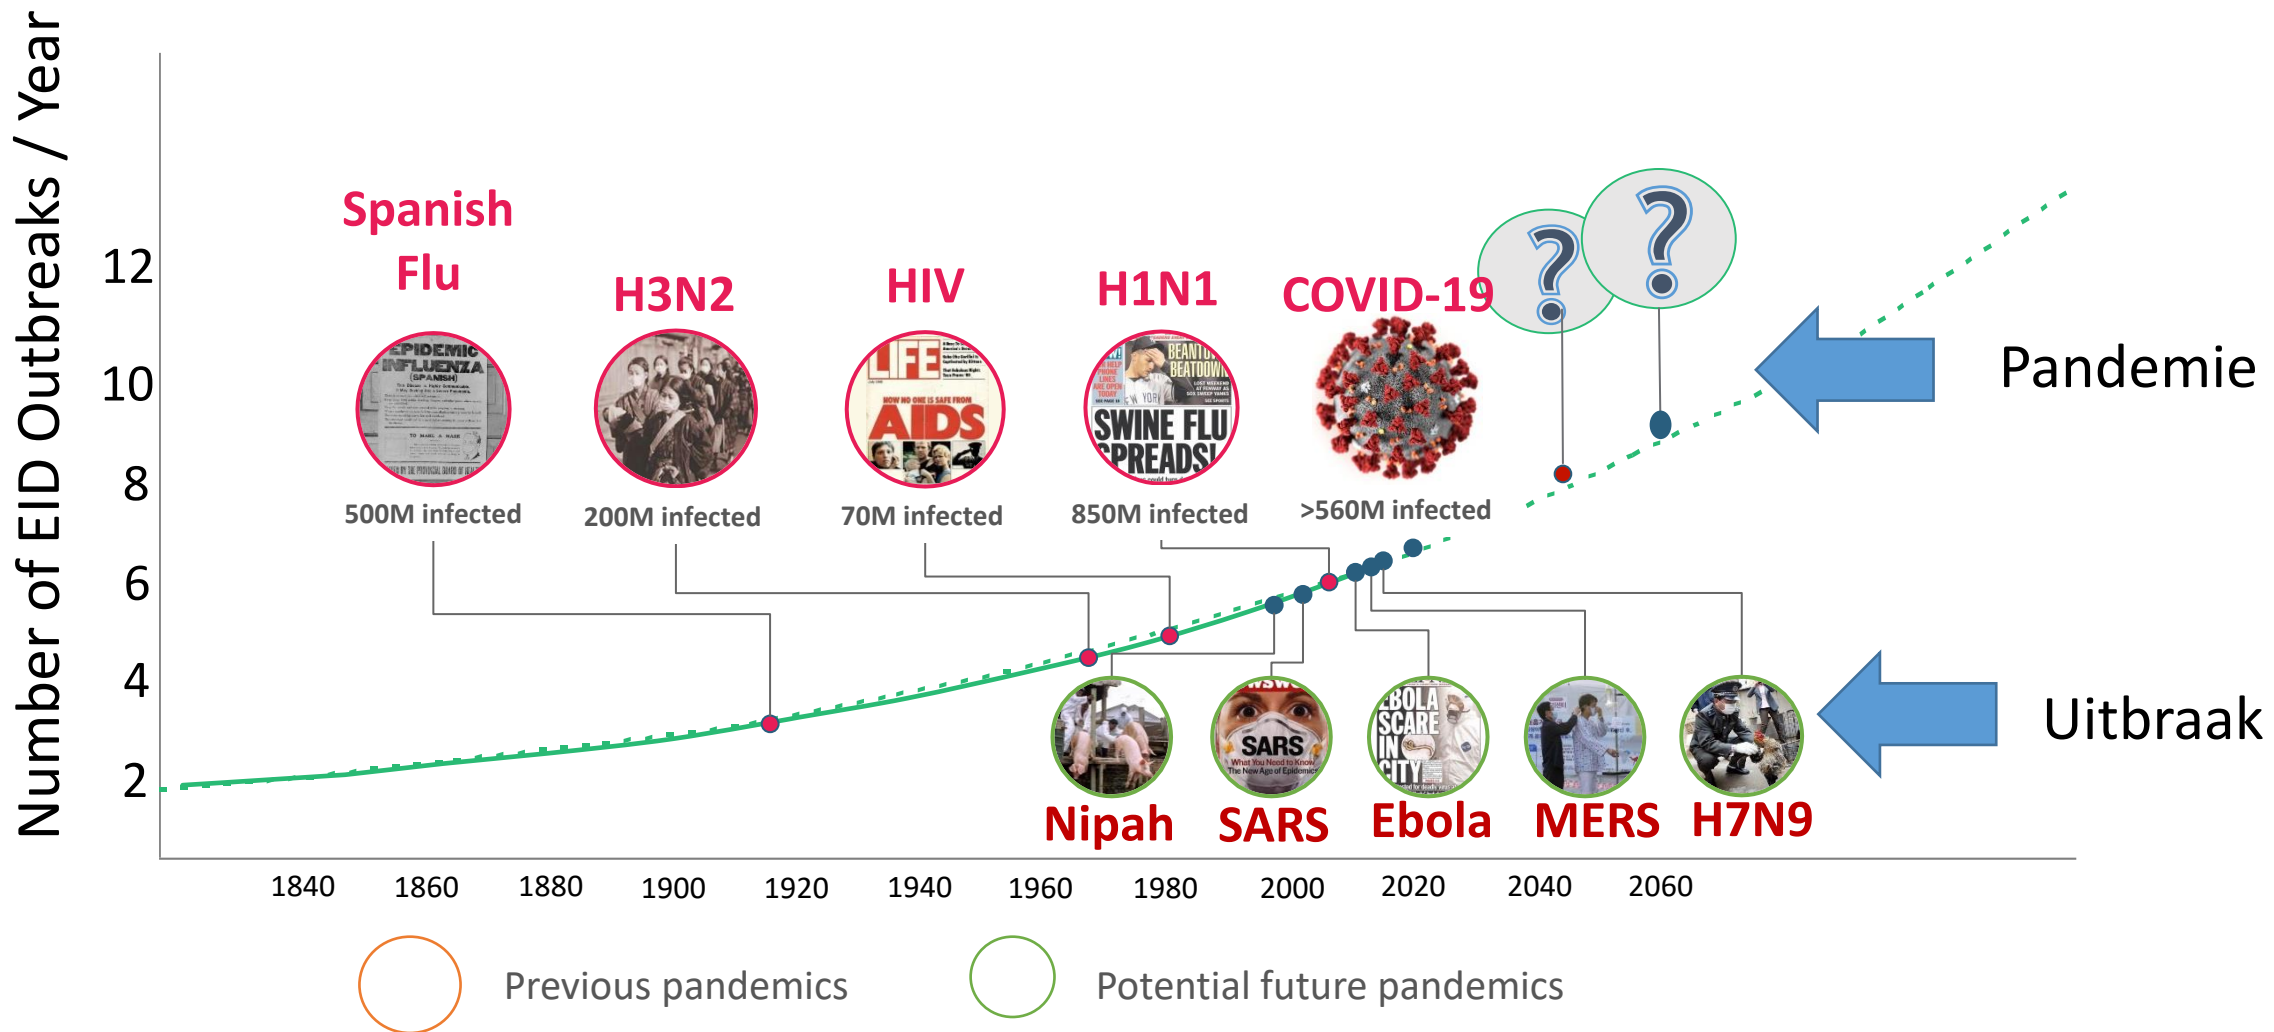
Number of EID Outbreaks / Year

12
10
8
6
4
2

Spanish Flu
H3N2
HIV
H1N1
COVID-19

500M infected
200M infected
70M infected
850M infected
>560M infected

EPIDEMIC INFLUENZA (SPANISH)

LIFE
AIDS

SWINE FLU SPREADS!

?
?

Pandemie

SARS

EBOLA SCARE IN CITY

Nipah
SARS
Ebola
MERS
H7N9

Uitbraak

1840
1860
1880
1900
1920
1940
1960
1980
2000
2020
2040
2060

Previous pandemics
Potential future pandemics